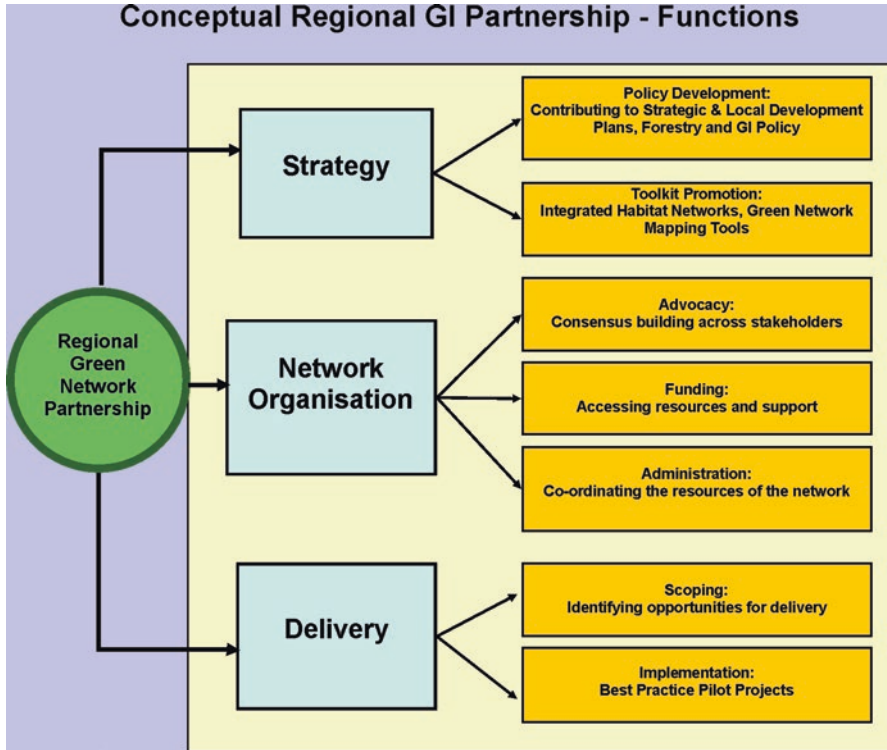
Conceptual Regional GI Partnership - Functions

Regional Green Network Partnership

Strategy

Policy Development: Contributing to Strategic & Local Development Plans, Forestry and GI Policy

Toolkit Promotion: Integrated Habitat Networks, Green Network Mapping Tools

Network Organisation

Advocacy: Consensus building across stakeholders

Funding: Accessing resources and support

Administration: Co-ordinating the resources of the network

Delivery

Scoping: Identifying opportunities for delivery

Implementation: Best Practice Pilot Projects